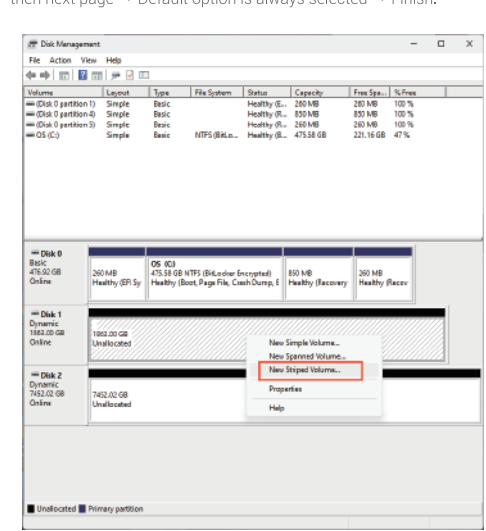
then next page → Default option is always selected → Finish.

Disk Management
File Action View Help

| Volume | Layout | Type | File System | Status | Capacity | Free Spa... | % Free |
|---|---|---|---|---|---|---|---|
| (Disk 0 partition 1) | Simple | Basic | | Healthy (E... | 260 MB | 260 MB | 100 % |
| (Disk 0 partition 4) | Simple | Basic | | Healthy (R... | 850 MB | 850 MB | 100 % |
| (Disk 0 partition 5) | Simple | Basic | | Healthy (R... | 260 MB | 260 MB | 100 % |
| OS (C:) | Simple | Basic | NTFS (BitLo... | Healthy (B... | 475.58 GB | 221.16 GB | 47 % |

Disk 0
Basic
476.92 GB
Online
260 MB
Healthy (EFI Sy
OS (C:)
475.58 GB NTFS (BitLocker Encrypted)
Healthy (Boot, Page File, Crash Dump, E
850 MB
Healthy (Recovery
260 MB
Healthy (Recov

Disk 1
Dynamic
1862.00 GB
Online
1862.00 GB
Unallocated

New Simple Volume...
New Spanned Volume...
New Striped Volume...
Properties
Help

Disk 2
Dynamic
7452.02 GB
Online
7452.02 GB
Unallocated

Unallocated Primary partition